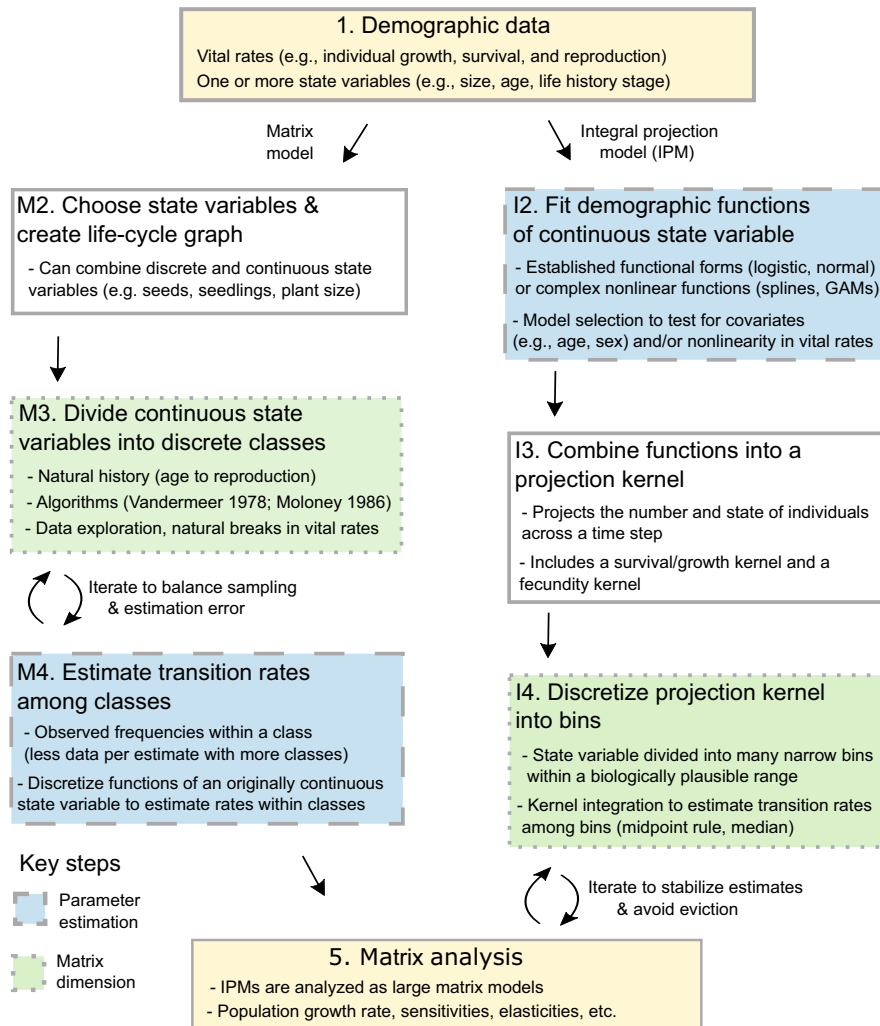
1. Demographic data

Vital rates (e.g., individual growth, survival, and reproduction)
One or more state variables (e.g., size, age, life history stage)

Matrix model

Integral projection model (IPM)

M2. Choose state variables & create life-cycle graph

- Can combine discrete and continuous state variables (e.g. seeds, seedlings, plant size)

M3. Divide continuous state variables into discrete classes

- Natural history (age to reproduction)
- Algorithms (Vandermeer 1978; Moloney 1986)
- Data exploration, natural breaks in vital rates

Iterate to balance sampling & estimation error

M4. Estimate transition rates among classes

- Observed frequencies within a class (less data per estimate with more classes)
- Discretize functions of an originally continuous state variable to estimate rates within classes

I2. Fit demographic functions of continuous state variable

- Established functional forms (logistic, normal) or complex nonlinear functions (splines, GAMs)
- Model selection to test for covariates (e.g., age, sex) and/or nonlinearity in vital rates

I3. Combine functions into a projection kernel

- Projects the number and state of individuals across a time step
- Includes a survival/growth kernel and a fecundity kernel

I4. Discretize projection kernel into bins

- State variable divided into many narrow bins within a biologically plausible range
- Kernel integration to estimate transition rates among bins (midpoint rule, median)

Iterate to stabilize estimates & avoid eviction

Key steps

Parameter estimation

Matrix dimension

5. Matrix analysis

- IPMs are analyzed as large matrix models
- Population growth rate, sensitivities, elasticities, etc.